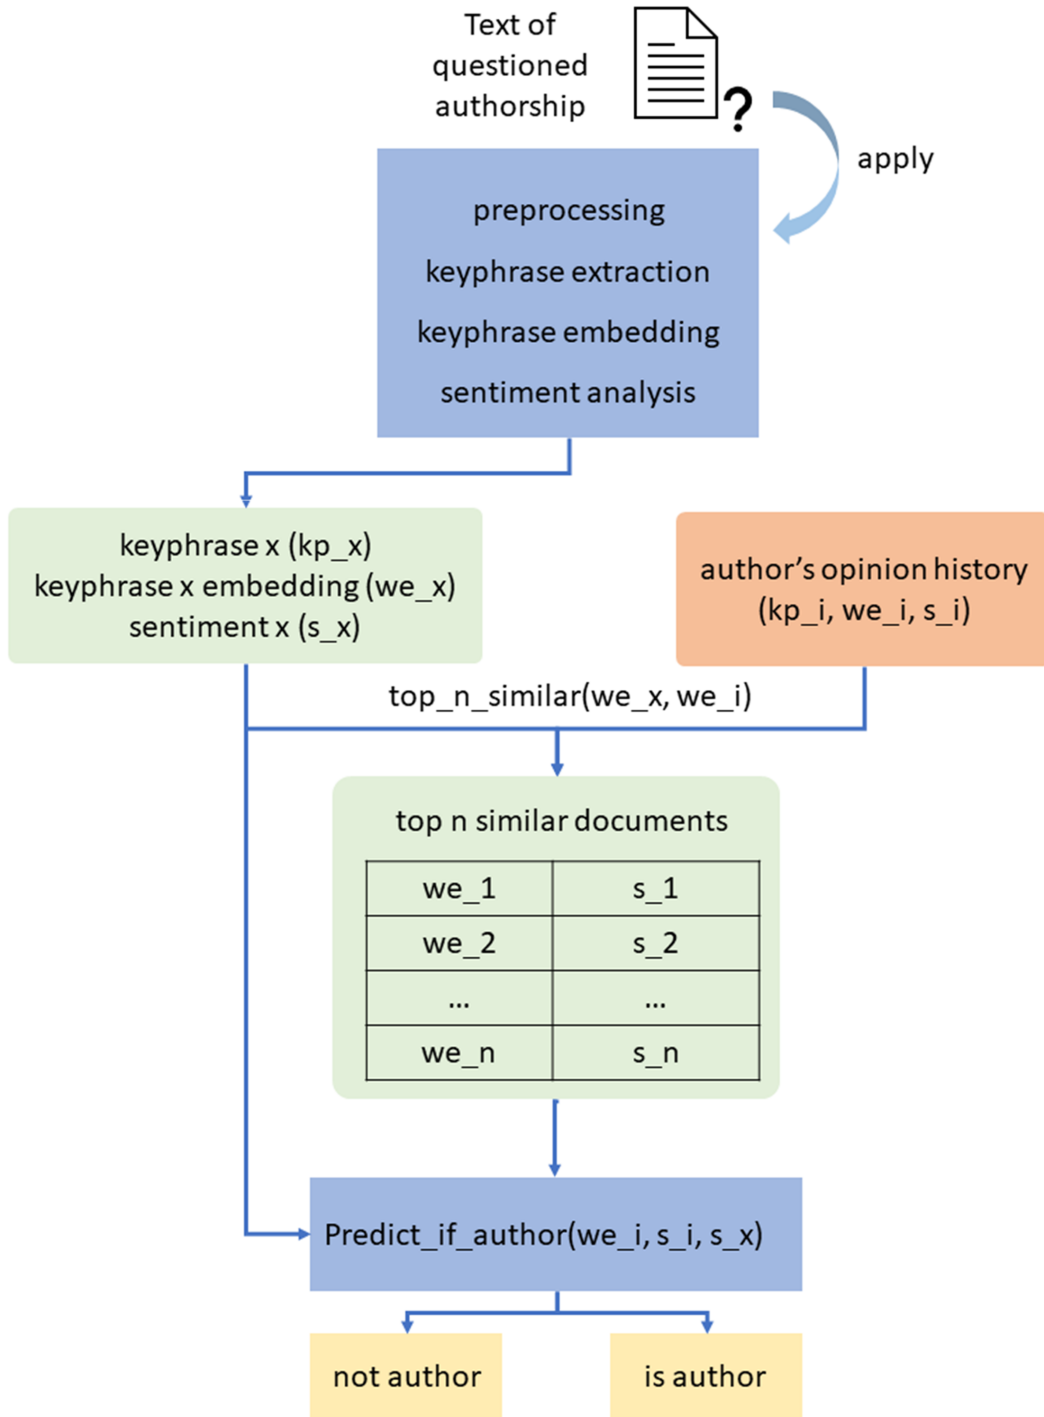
Text of questioned authorship

?

apply

preprocessing

keyphrase extraction

keyphrase embedding

sentiment analysis

keyphrase x (kp_x)
keyphrase x embedding (we_x)
sentiment x (s_x)

author’s opinion history
(kp_i, we_i, s_i)

top_n_similar(we_x, we_i)

top n similar documents

| we_1 | s_1 |
|---|---|
| we_2 | s_2 |
| ... | ... |
| we_n | s_n |

Predict_if_author(we_i, s_i, s_x)

not author

is author